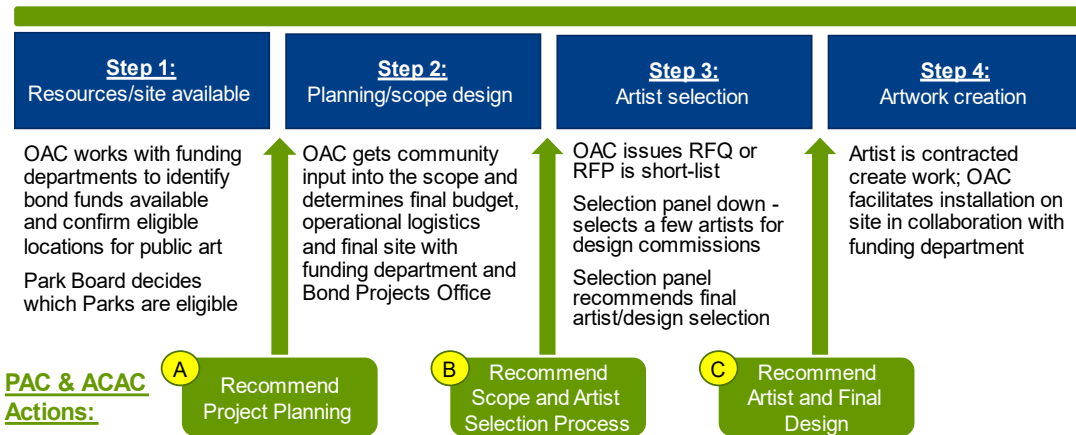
Step 1:
Resources/site available

Step 2:
Planning/scope design

Step 3:
Artist selection

Step 4:
Artwork creation

OAC works with funding departments to identify bond funds available and confirm eligible locations for public art

Park Board decides which Parks are eligible

OAC gets community input into the scope and determines final budget, operational logistics and final site with funding department and Bond Projects Office

OAC issues RFQ or RFP is short-list

Selection panel down - selects a few artists for design commissions

Selection panel recommends final artist/design selection

Artist is contracted create work; OAC facilitates installation on site in collaboration with funding department

PAC & ACAC Actions:

A
Recommend Project Planning

B
Recommend Scope and Artist Selection Process

C
Recommend Artist and Final Design